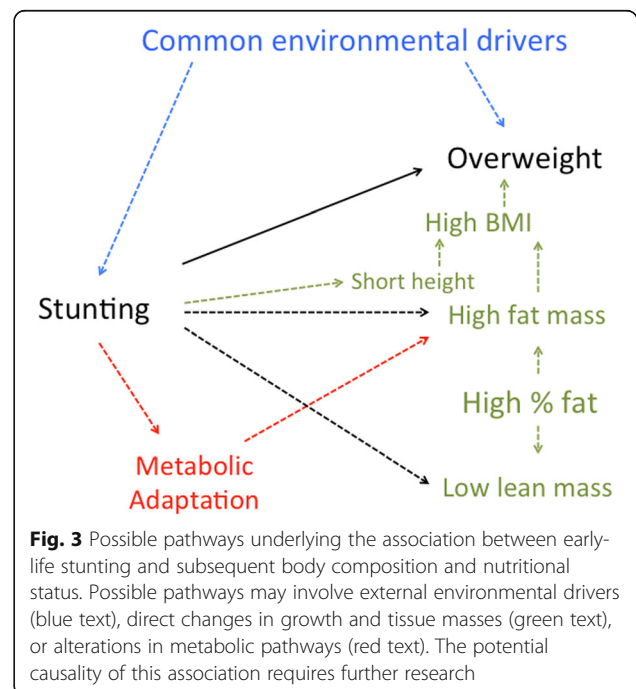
Common environmental drivers

Overweight

High BMI

Short height

Stunting

High fat mass

High % fat

Metabolic Adaptation

Low lean mass

**Fig. 3** Possible pathways underlying the association between early-life stunting and subsequent body composition and nutritional status. Possible pathways may involve external environmental drivers (blue text), direct changes in growth and tissue masses (green text), or alterations in metabolic pathways (red text). The potential causality of this association requires further research